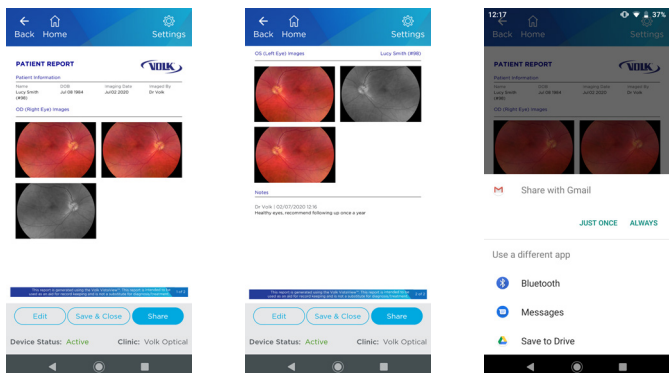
Back Home Settings

PATIENT REPORT
VOLK
Patient Information
Name Lucy Smith (#98)
DOB Jul 08 1964
Imaging Date Jul/02 2020
Imaged By Dr Volk
OD (Right Eye) Images

This report is generated using the Volk VisionJoy™. This report is intended to be used as an aid for record keeping and is not a substitute for diagnosis/treatment. 1 of 2

Edit Save & Close Share
Device Status: Active Clinic: Volk Optical

Back Home Settings

OS (Left Eye) Images Lucy Smith (#98)

Notes
Dr Volk | 02/07/2020 12:16
Healthy eyes, recommend following up once a year

This report is generated using the Volk VisionJoy™. This report is intended to be used as an aid for record keeping and is not a substitute for diagnosis/treatment. 2 of 2

Edit Save & Close Share
Device Status: Active Clinic: Volk Optical

12:17 37%
Back Home Settings
PATIENT REPORT
VOLK
Patient Information
OD (Right Eye) Images

Share with Gmail
JUST ONCE ALWAYS
Use a different app
Bluetooth
Messages
Save to Drive